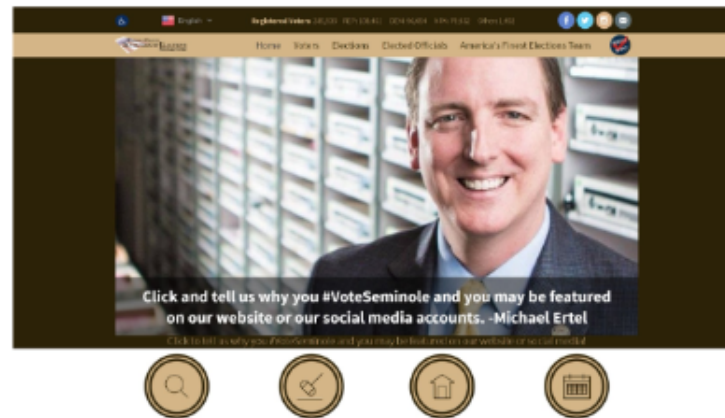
English

Registered Voters: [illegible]

Home Voters Elections Elected Officials America's Finest Elections Team

Click and tell us why you #VoteSeminole and you may be featured on our website or our social media accounts. -Michael Ertel

Click to tell us why you #VoteSeminole and you may be featured on our website or social media!